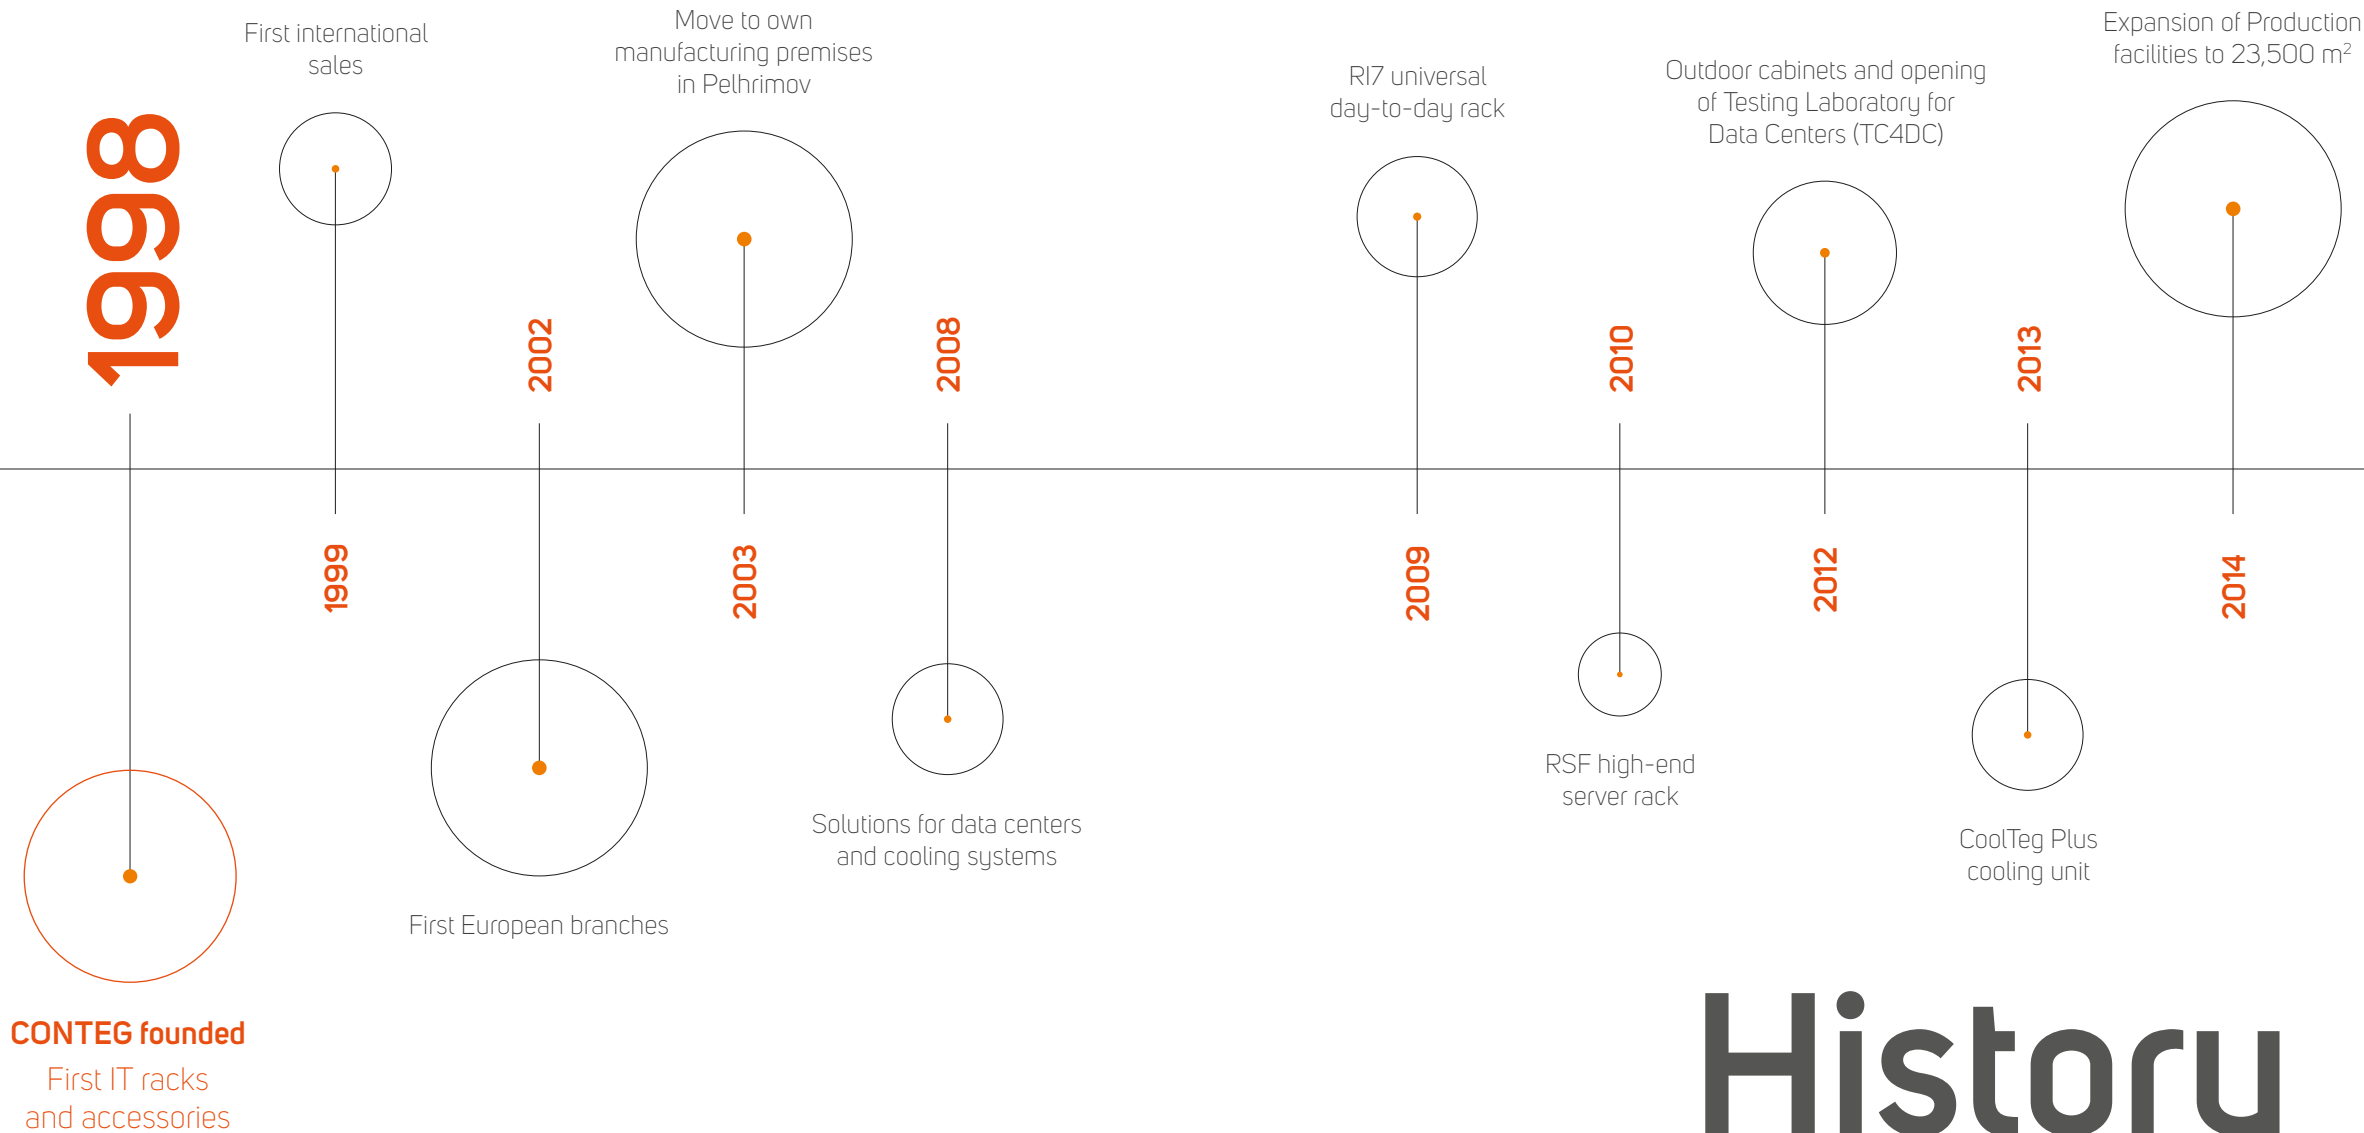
First international sales

Move to own manufacturing premises in Pelhrimov

RI7 universal day-to-day rack

Outdoor cabinets and opening of Testing Laboratory for Data Centers (TC4DC)

Expansion of Production facilities to 23,500 m$^2$

1998

2002

2008

2010

2013

1999

2003

2009

2012

2014

Solutions for data centers and cooling systems

RSF high-end server rack

CoolTeg Plus cooling unit

First European branches

CONTEG founded

First IT racks and accessories

History